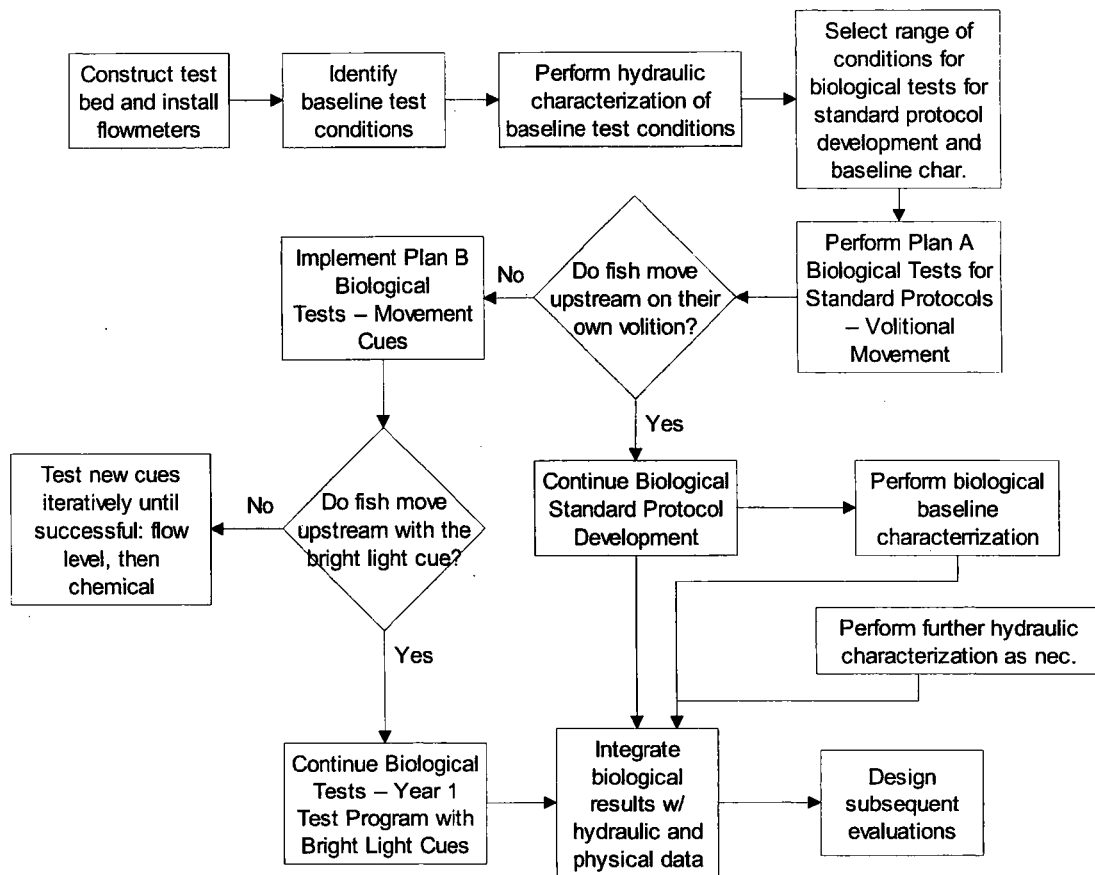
Construct test bed and install flowmeters

Identify baseline test conditions

Perform hydraulic characterization of baseline test conditions

Select range of conditions for biological tests for standard protocol development and baseline char.

Perform Plan A Biological Tests for Standard Protocols – Volitional Movement

Do fish move upstream on their own volition?

No

Implement Plan B Biological Tests – Movement Cues

Yes

Continue Biological Standard Protocol Development

Perform biological baseline characterrization

Do fish move upstream with the bright light cue?

No

Test new cues iteratively until successful: flow level, then chemical

Yes

Perform further hydraulic characterization as nec.

Continue Biological Tests – Year 1 Test Program with Bright Light Cues

Integrate biological results w/ hydraulic and physical data

Design subsequent evaluations